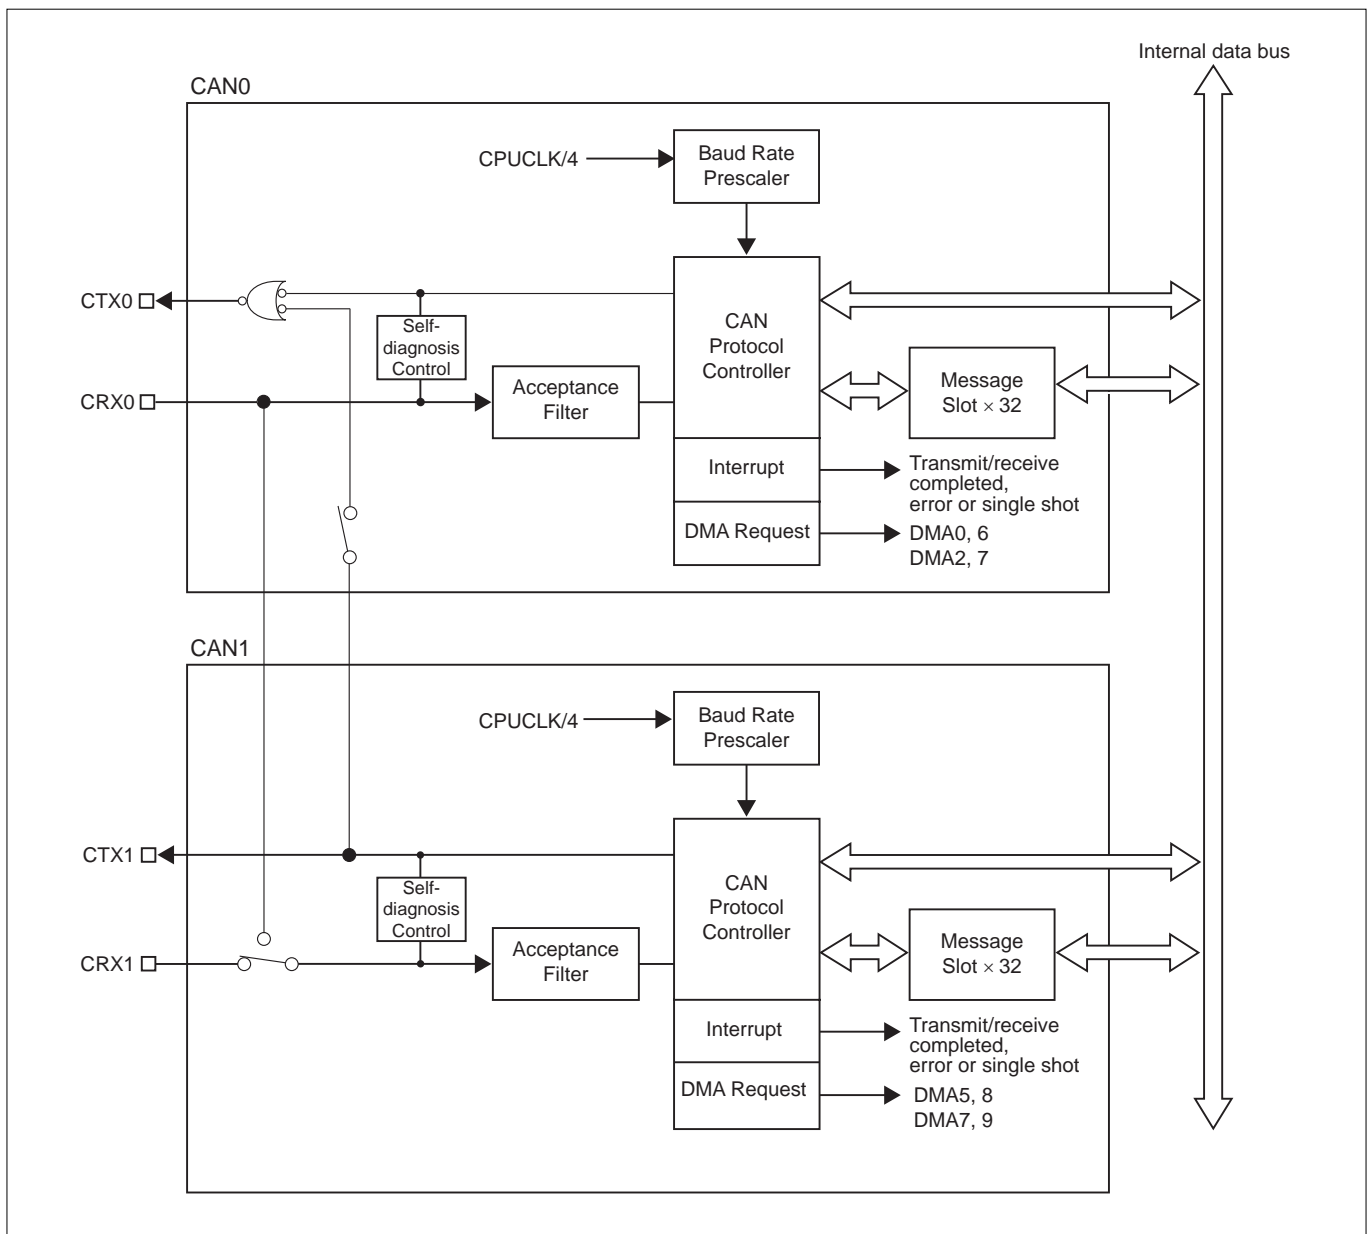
Internal data bus

CAN0

CPUCLK/4

Baud Rate Prescaler

CTX0

Self-diagnosis Control

CAN Protocol Controller

CRX0

Acceptance Filter

Message Slot × 32

Interrupt

Transmit/receive completed, error or single shot

DMA Request

DMA0, 6
DMA2, 7

CAN1

CPUCLK/4

Baud Rate Prescaler

CTX1

Self-diagnosis Control

CAN Protocol Controller

CRX1

Acceptance Filter

Message Slot × 32

Interrupt

Transmit/receive completed, error or single shot

DMA Request

DMA5, 8
DMA7, 9